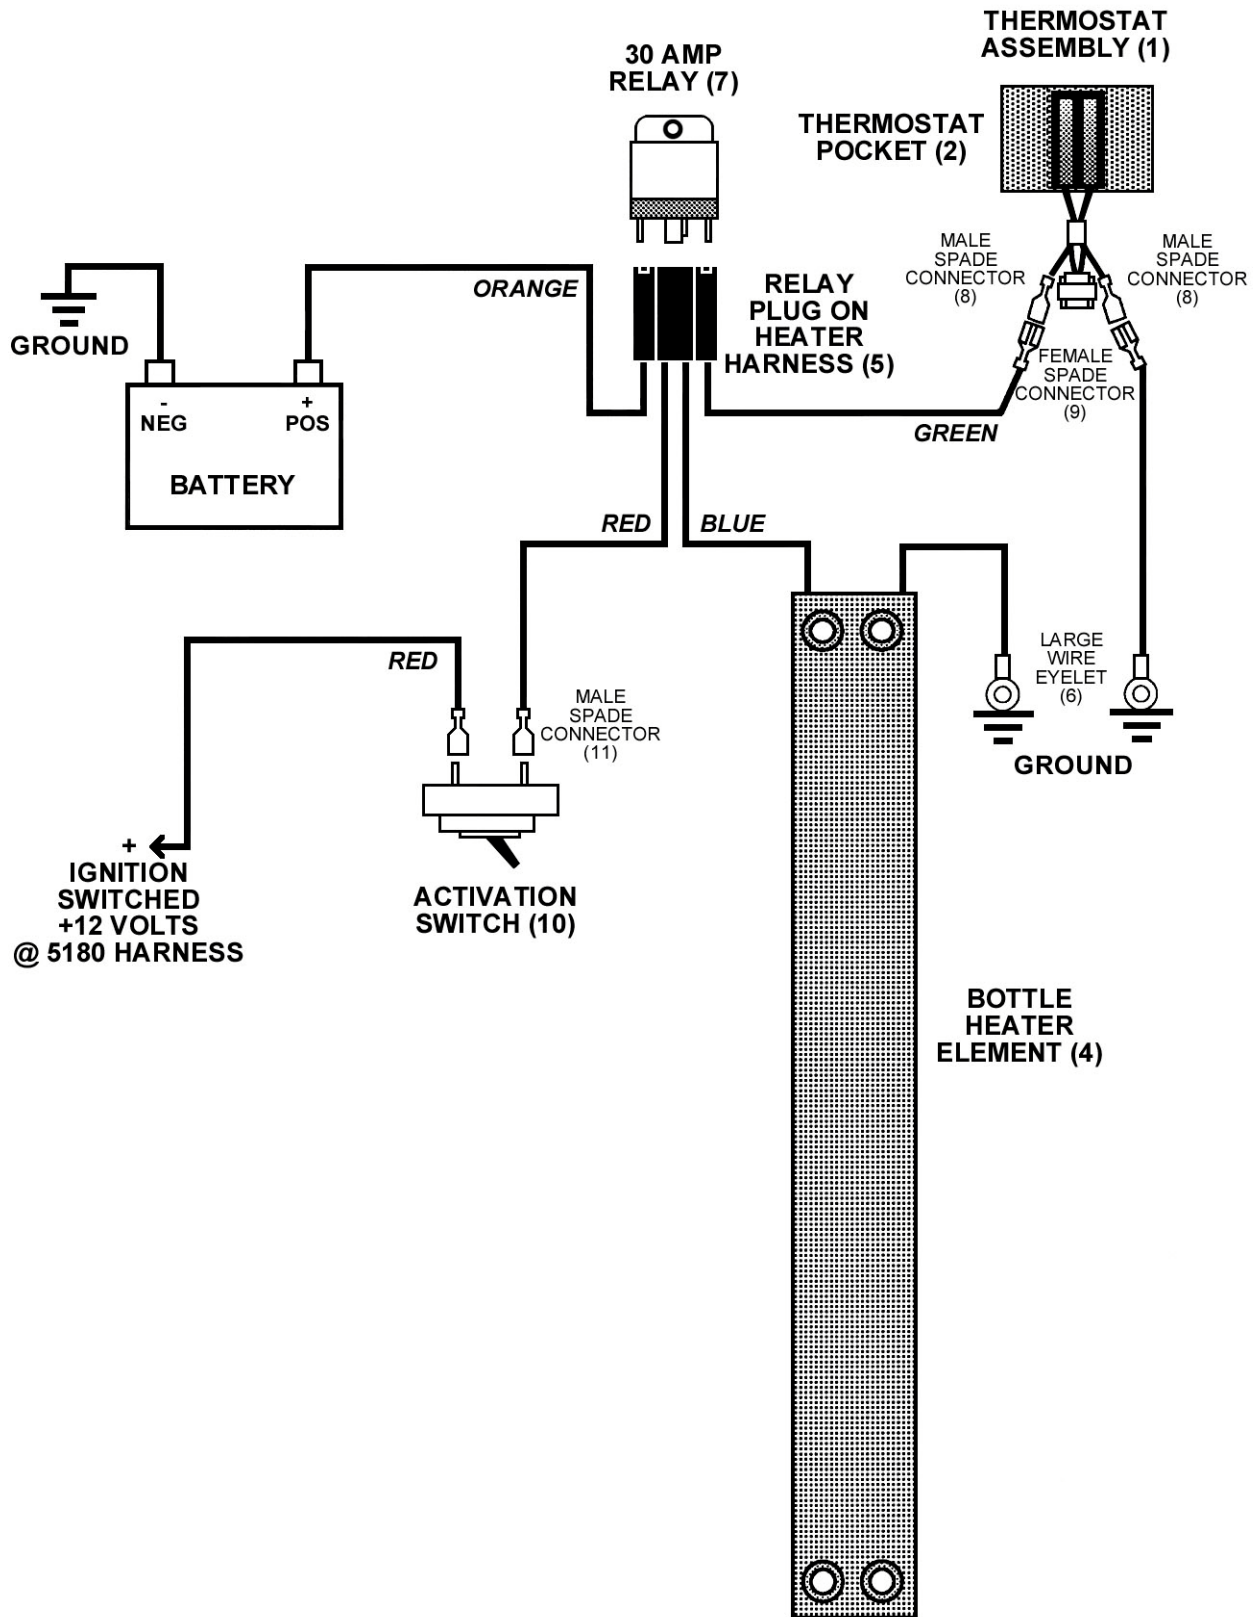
THERMOSTAT ASSEMBLY (1)

30 AMP RELAY (7)

THERMOSTAT POCKET (2)

MALE SPADE CONNECTOR (8)

MALE SPADE CONNECTOR (8)

GROUND

ORANGE

RELAY PLUG ON HEATER HARNESS (5)

FEMALE SPADE CONNECTOR (9)

- NEG

+ POS

BATTERY

GREEN

RED

BLUE

LARGE WIRE EYELET (6)

RED

MALE SPADE CONNECTOR (11)

GROUND

+ IGNITION SWITCHED +12 VOLTS @ 5180 HARNESS

ACTIVATION SWITCH (10)

BOTTLE HEATER ELEMENT (4)